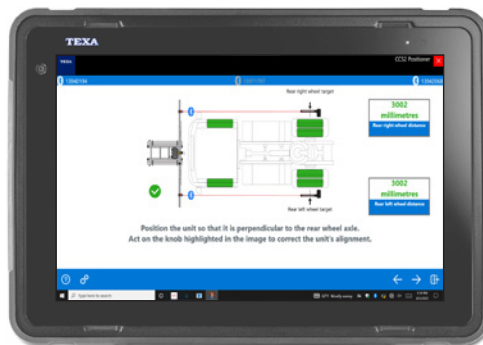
TEXA

TEXA

CCS2 Positioner

13042184

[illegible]

13042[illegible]

Rear right wheel target

3002
millimetres
Rear right wheel distance

3002
millimetres
Rear left wheel distance

Rear left wheel target

Position the unit so that it is perpendicular to the rear wheel axle.
Act on the knob highlighted in the image to correct the unit's alignment.

Type here to search